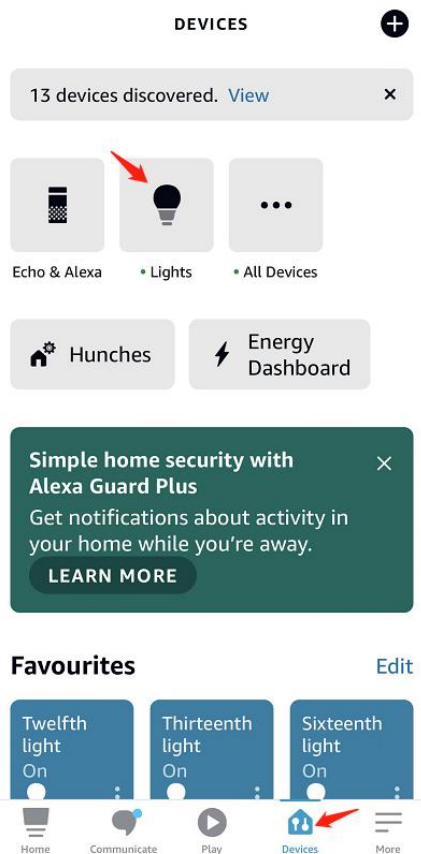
DEVICES

13 devices discovered. View

Echo & Alexa

• Lights

• All Devices

Hunches

Energy Dashboard

Simple home security with Alexa Guard Plus
Get notifications about activity in your home while you're away.

LEARN MORE

Favourites

Edit

Twelfth light
On

Thirteenth light
On

Sixteenth light
On

Home

Communicate

Play

Devices

More